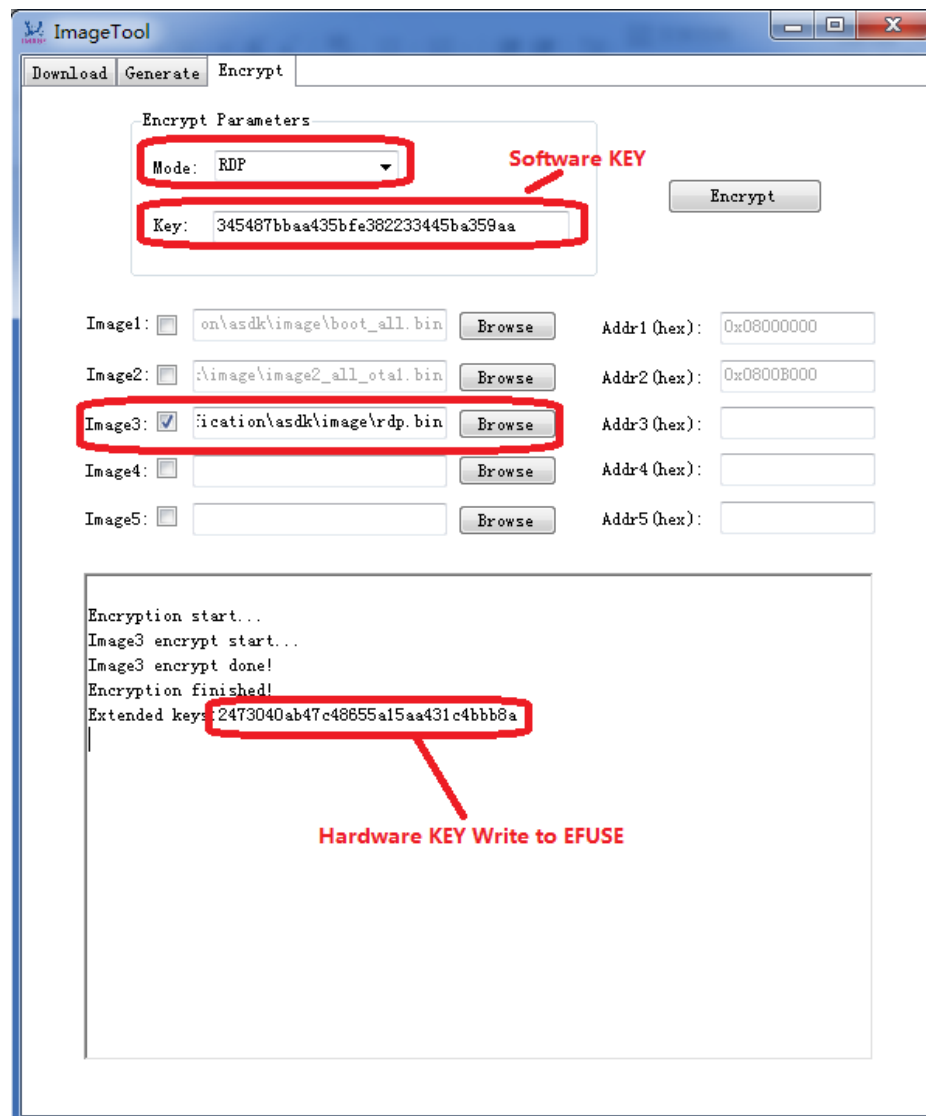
ImageTool

Download | Generate | Encrypt

Encrypt Parameters

Mode: RDP

Software KEY

Key: 345487bbaa435bfe382233445ba359aa

Encrypt

Image1: on\asdk\image\boot_all.bin Browse Addr1(hex): 0x08000000

Image2: :\image\image2_all_ota1.bin Browse Addr2(hex): 0x0800B000

Image3: ication\asdk\image\rdp.bin Browse Addr3(hex):

Image4: Browse Addr4(hex):

Image5: Browse Addr5(hex):

Encryption start...
Image3 encrypt start...
Image3 encrypt done!
Encryption finished!
Extended keys:2473040ab47c48655a15aa431c4bbb8a

Hardware KEY Write to EFUSE